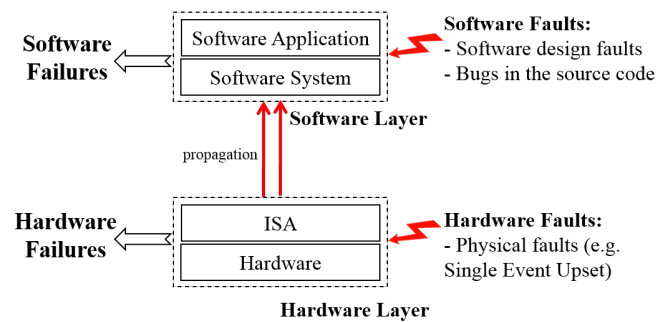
Software Failures

Software Application

Software System

Software Faults:
- Software design faults
- Bugs in the source code

Software Layer

propagation

Hardware Failures

ISA

Hardware

Hardware Faults:
- Physical faults (e.g. Single Event Upset)

Hardware Layer